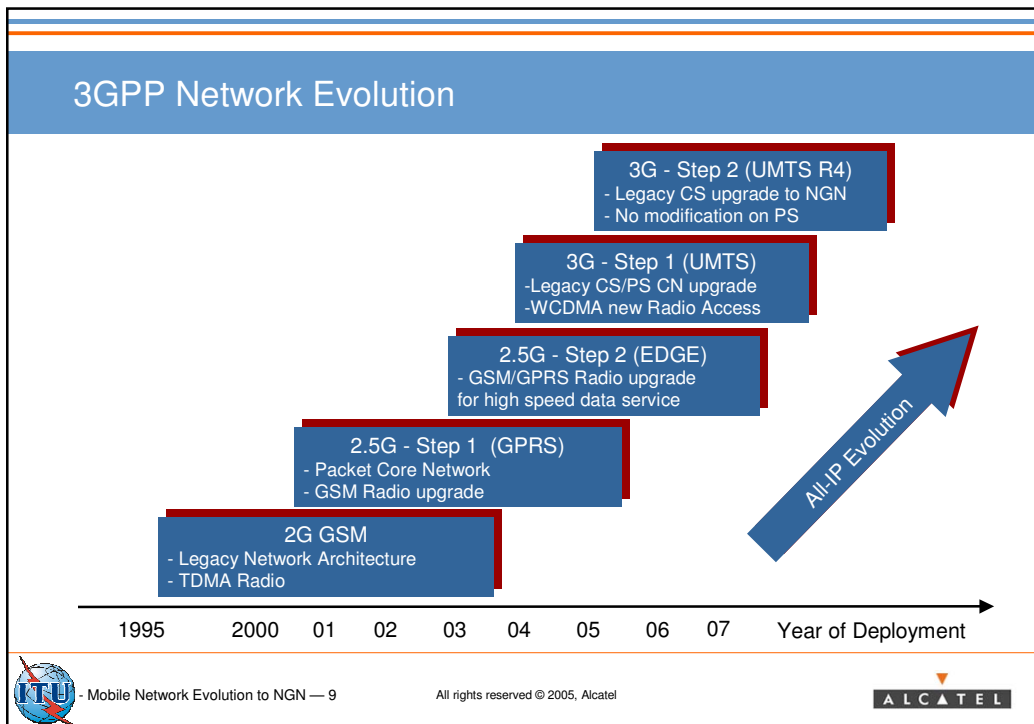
3GPP Network Evolution

3G - Step 2 (UMTS R4)
- Legacy CS upgrade to NGN
- No modification on PS

3G - Step 1 (UMTS)
-Legacy CS/PS CN upgrade
-WCDMA new Radio Access

2.5G - Step 2 (EDGE)
- GSM/GPRS Radio upgrade for high speed data service

2.5G - Step 1 (GPRS)
- Packet Core Network
- GSM Radio upgrade

2G GSM
- Legacy Network Architecture
- TDMA Radio

All-IP Evolution

1995 2000 01 02 03 04 05 06 07 Year of Deployment

ITU - Mobile Network Evolution to NGN — 9

All rights reserved © 2005, Alcatel

ALCATEL